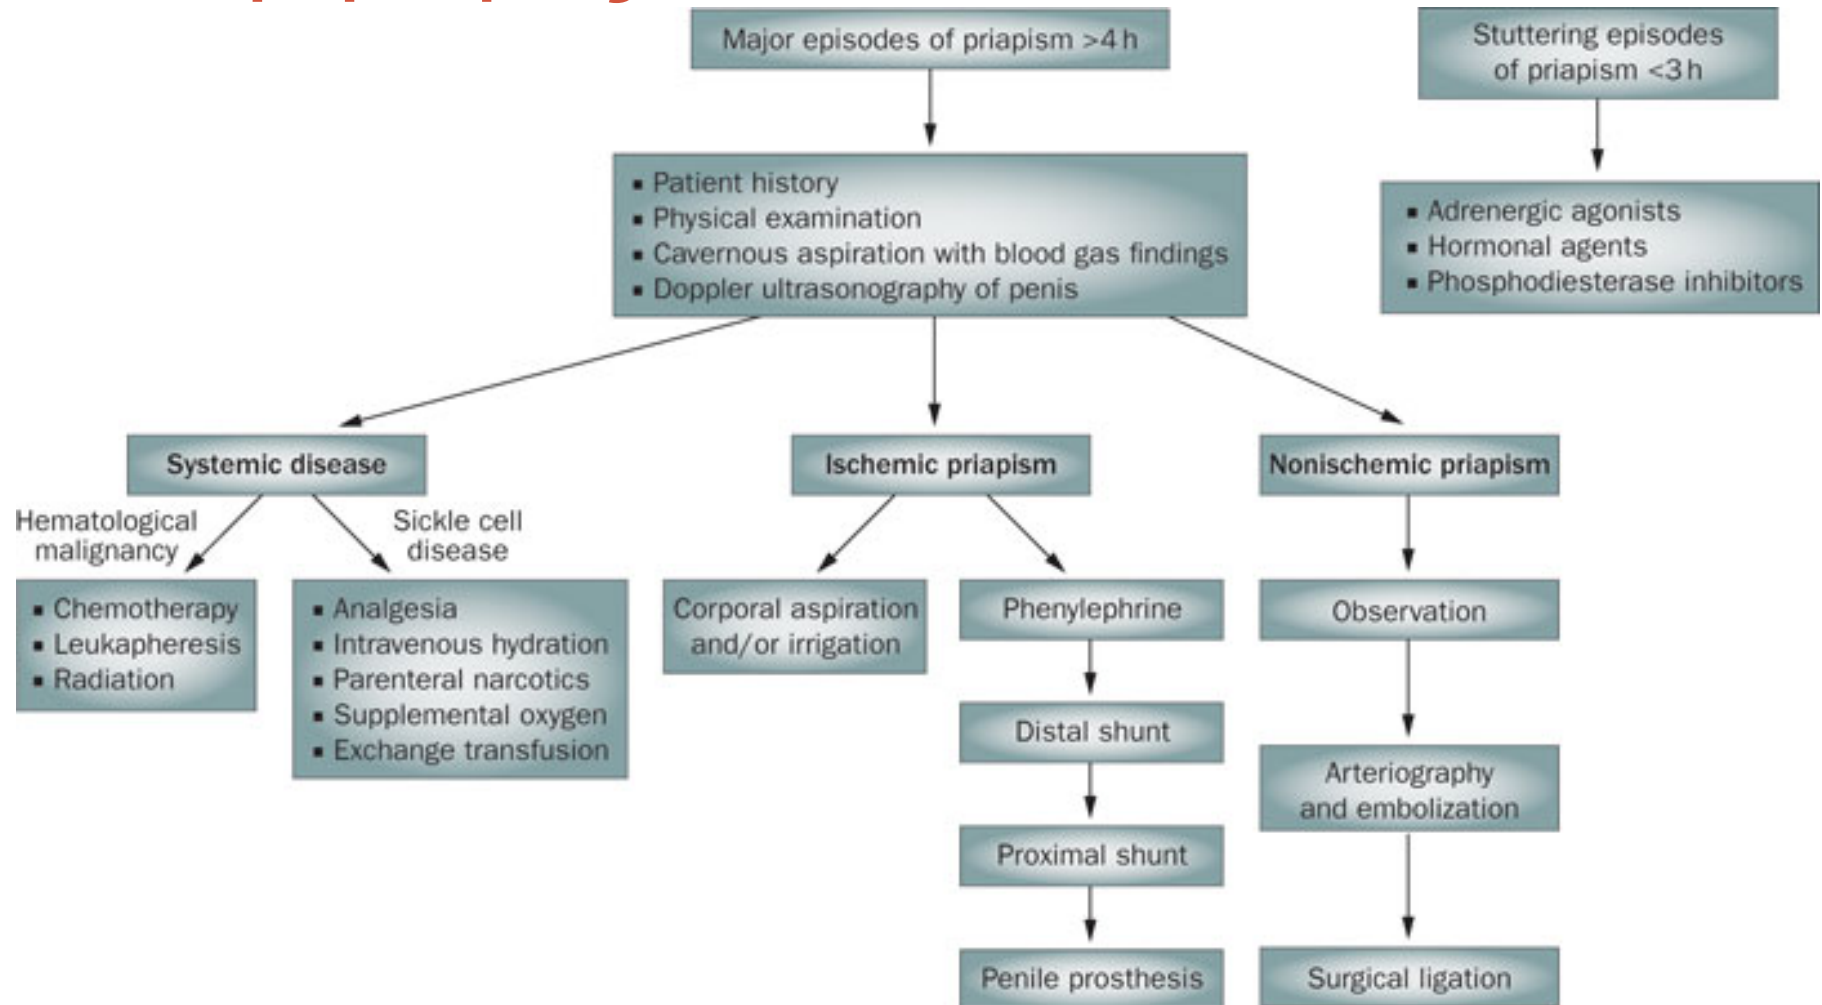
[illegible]

Major episodes of priapism >4 h

Stuttering episodes of priapism <3 h

- Patient history
- Physical examination
- Cavernous aspiration with blood gas findings
- Doppler ultrasonography of penis

- Adrenergic agonists
- Hormonal agents
- Phosphodiesterase inhibitors

Systemic disease

Ischemic priapism

Nonischemic priapism

Hematological malignancy

Sickle cell disease

- Chemotherapy
- Leukapheresis
- Radiation

- Analgesia
- Intravenous hydration
- Parenteral narcotics
- Supplemental oxygen
- Exchange transfusion

Corporal aspiration and/or irrigation

Phenylephrine

Distal shunt

Proximal shunt

Penile prosthesis

Observation

Arteriography and embolization

Surgical ligation